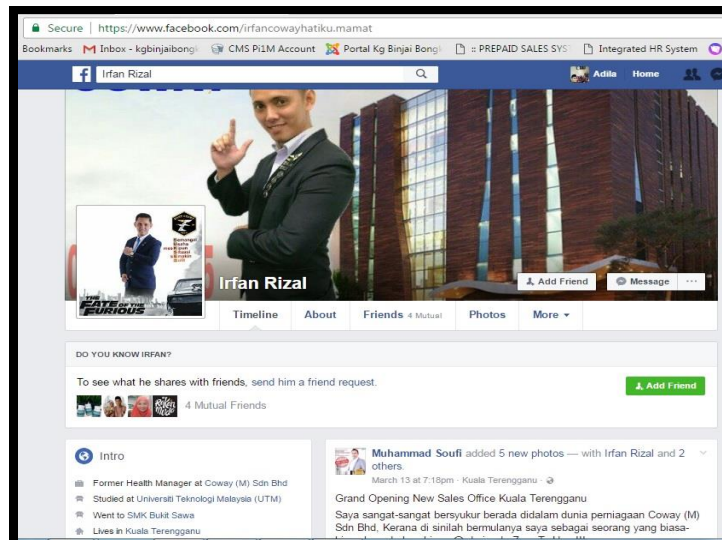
Secure | https://www.facebook.com/irfancowayhatiku.mamat

Bookmarks Inbox - kgbinjaibong CMS Pi1M Account Portal Kg Binjai Bong :: PREPAID SALES SYS Integrated HR System

Irfan Rizal

Adila Home

THE FATE OF THE FURIOUS

Irfan Rizal

Add Friend Message ···

Timeline About Friends 4 Mutual Photos More ▾

DO YOU KNOW IRFAN?

To see what he shares with friends, send him a friend request.

Add Friend

4 Mutual Friends

Intro

Former Health Manager at Coway (M) Sdn Bhd

Studied at Universiti Teknologi Malaysia (UTM)

Went to SMK Bukit Sawa

Lives in Kuala Terengganu

Muhammad Soufi added 5 new photos — with Irfan Rizal and 2 others.

March 13 at 7:18pm · Kuala Terengganu ·

Grand Opening New Sales Office Kuala Terengganu

Saya sangat-sangat bersyukur berada didalam dunia perniagaan Coway (M) Sdn Bhd, Kerana di sinilah bermulanya saya sebagai seorang yang biasa-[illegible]